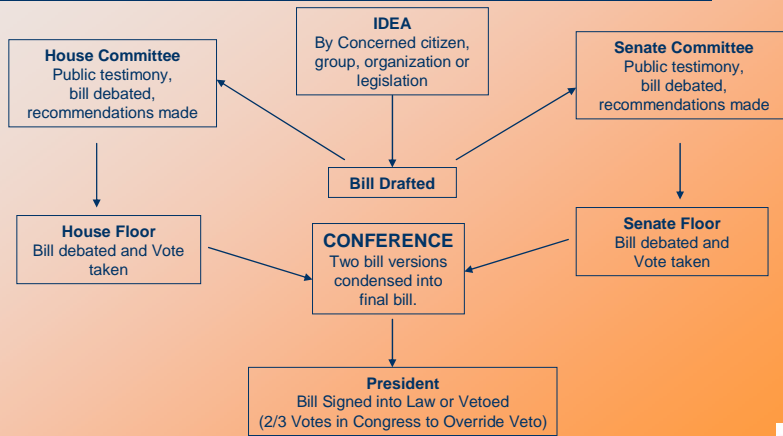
IDEA
By Concerned citizen, group, organization or legislation

House Committee
Public testimony, bill debated, recommendations made

Senate Committee
Public testimony, bill debated, recommendations made

Bill Drafted

House Floor
Bill debated and Vote taken

CONFERENCE
Two bill versions condensed into final bill.

Senate Floor
Bill debated and Vote taken

President
Bill Signed into Law or Vetoed
(2/3 Votes in Congress to Override Veto)